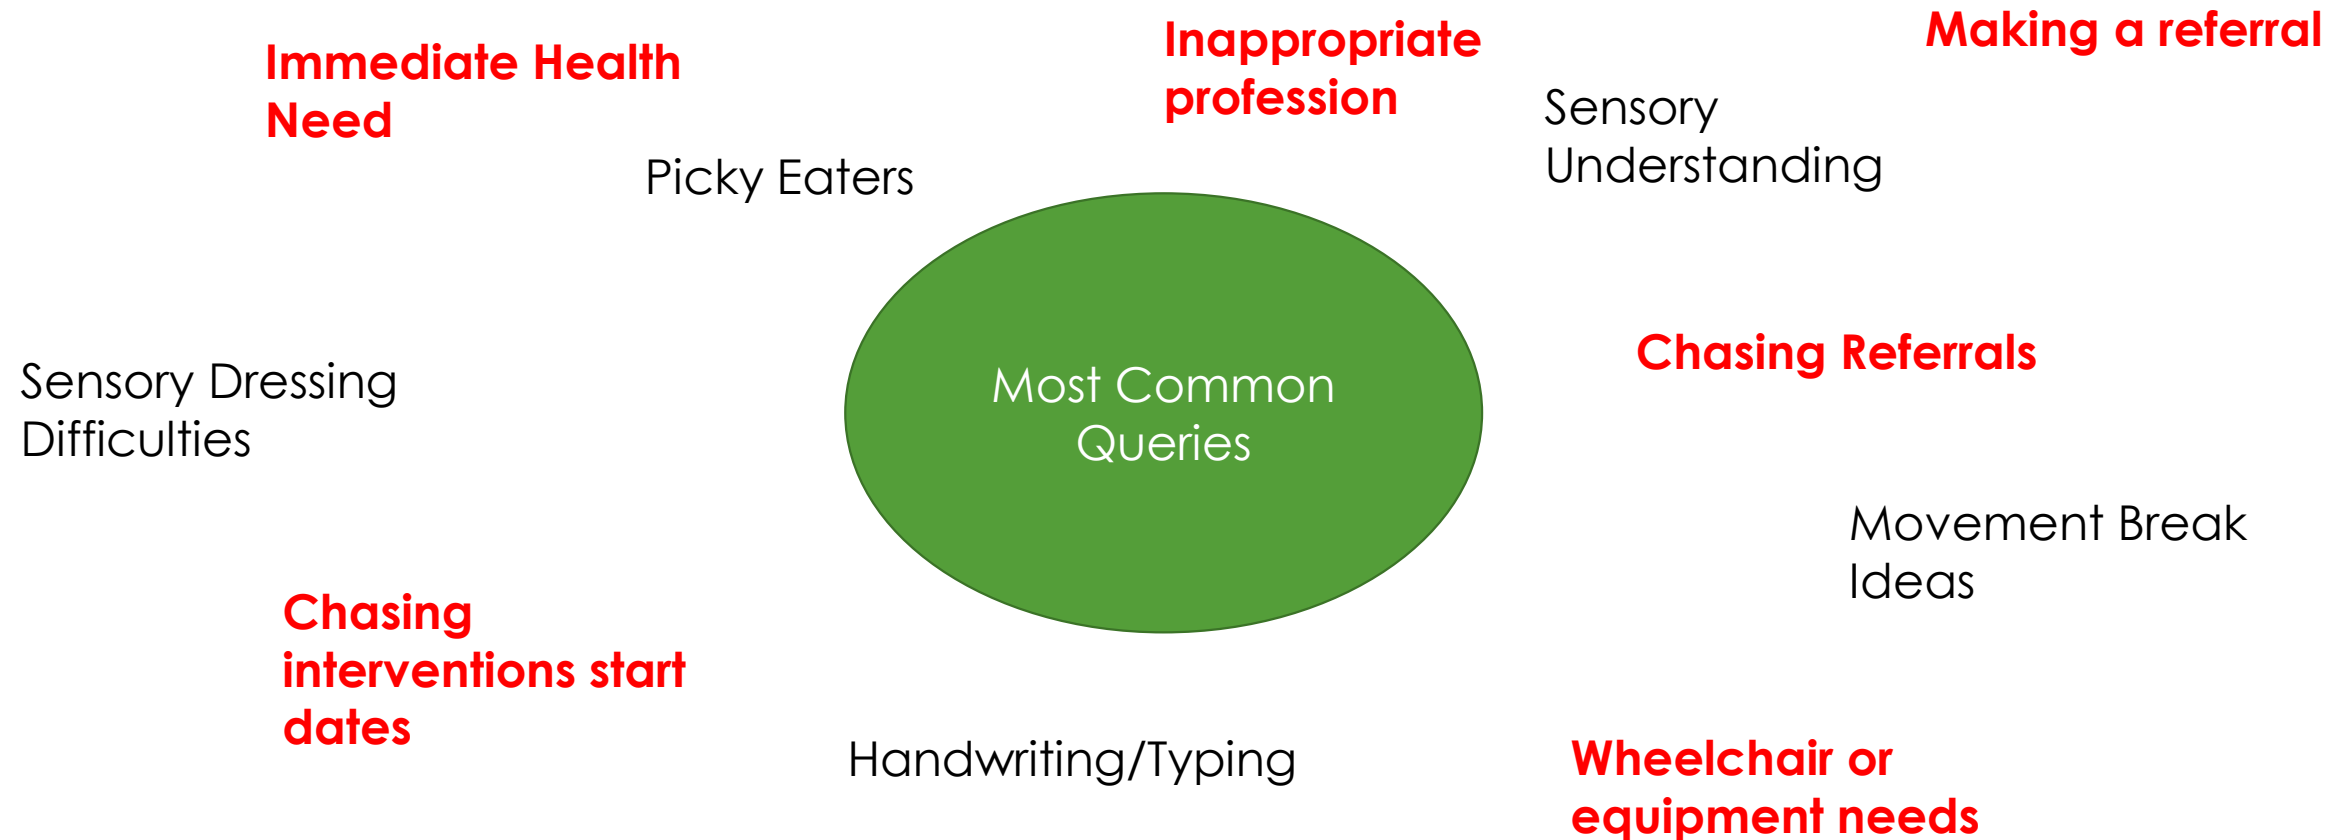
Immediate Health Need

Inappropriate profession

Making a referral

Picky Eaters

Sensory Understanding

Most Common Queries

Sensory Dressing Difficulties

Chasing Referrals

Movement Break Ideas

Chasing interventions start dates

Handwriting/Typing

Wheelchair or equipment needs